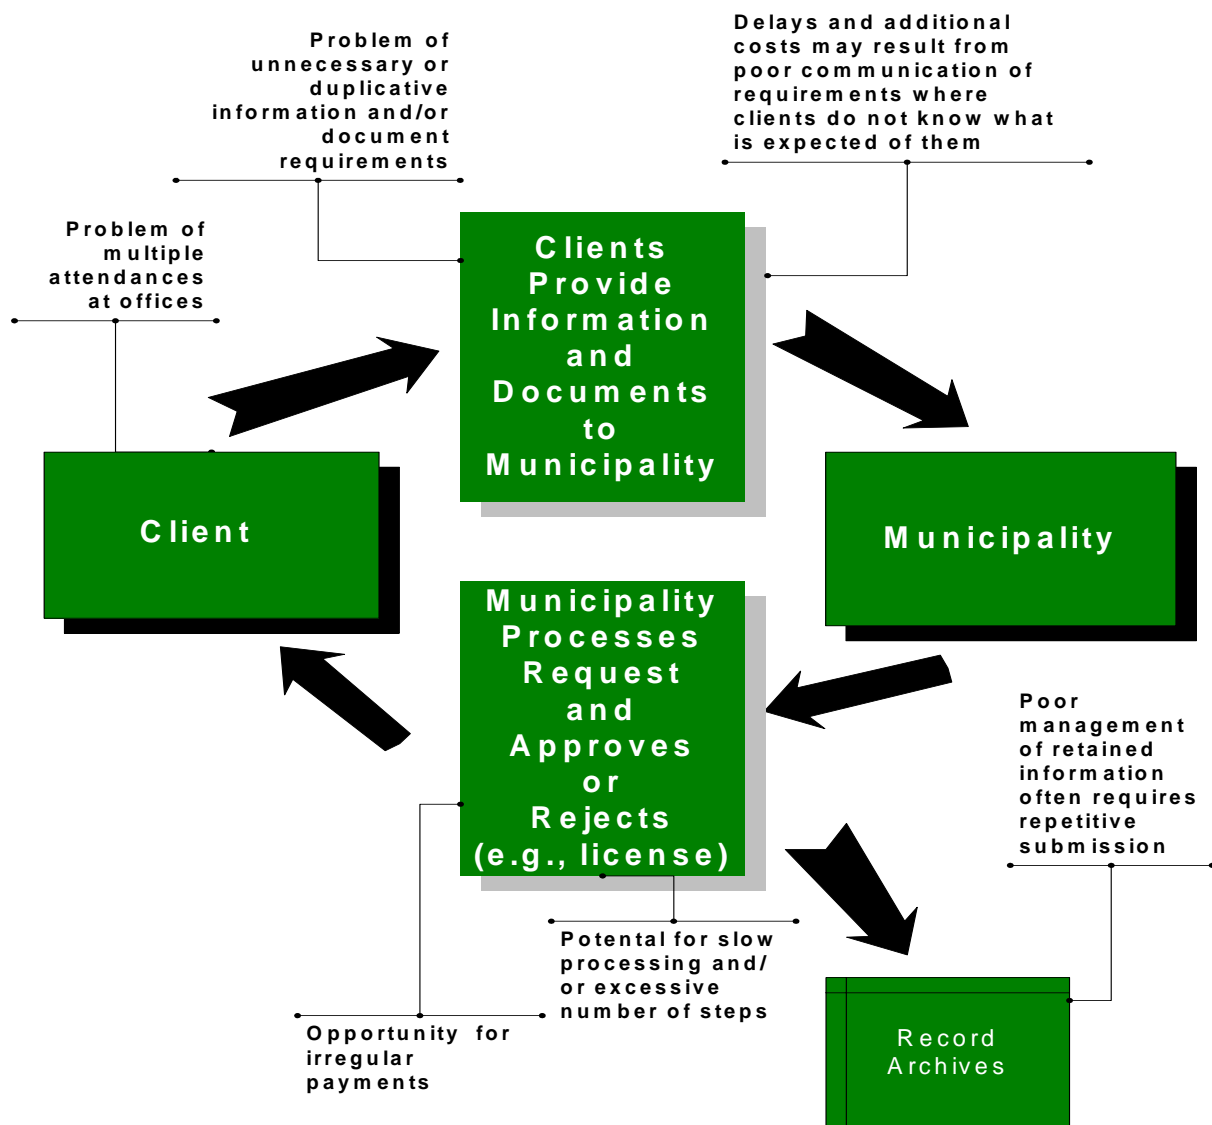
Problem of unnecessary or duplicative information and/or document requirements

Delays and additional costs may result from poor communication of requirements where clients do not know what is expected of them

Problem of multiple attendances at offices

Clients Provide Information and Documents to Municipality

Client

Municipality

Municipality Processes Request and Approves or Rejects (e.g., license)

Poor management of retained information often requires repetitive submission

Potental for slow processing and/ or excessive number of steps

Opportunity for irregular payments

Record Archives